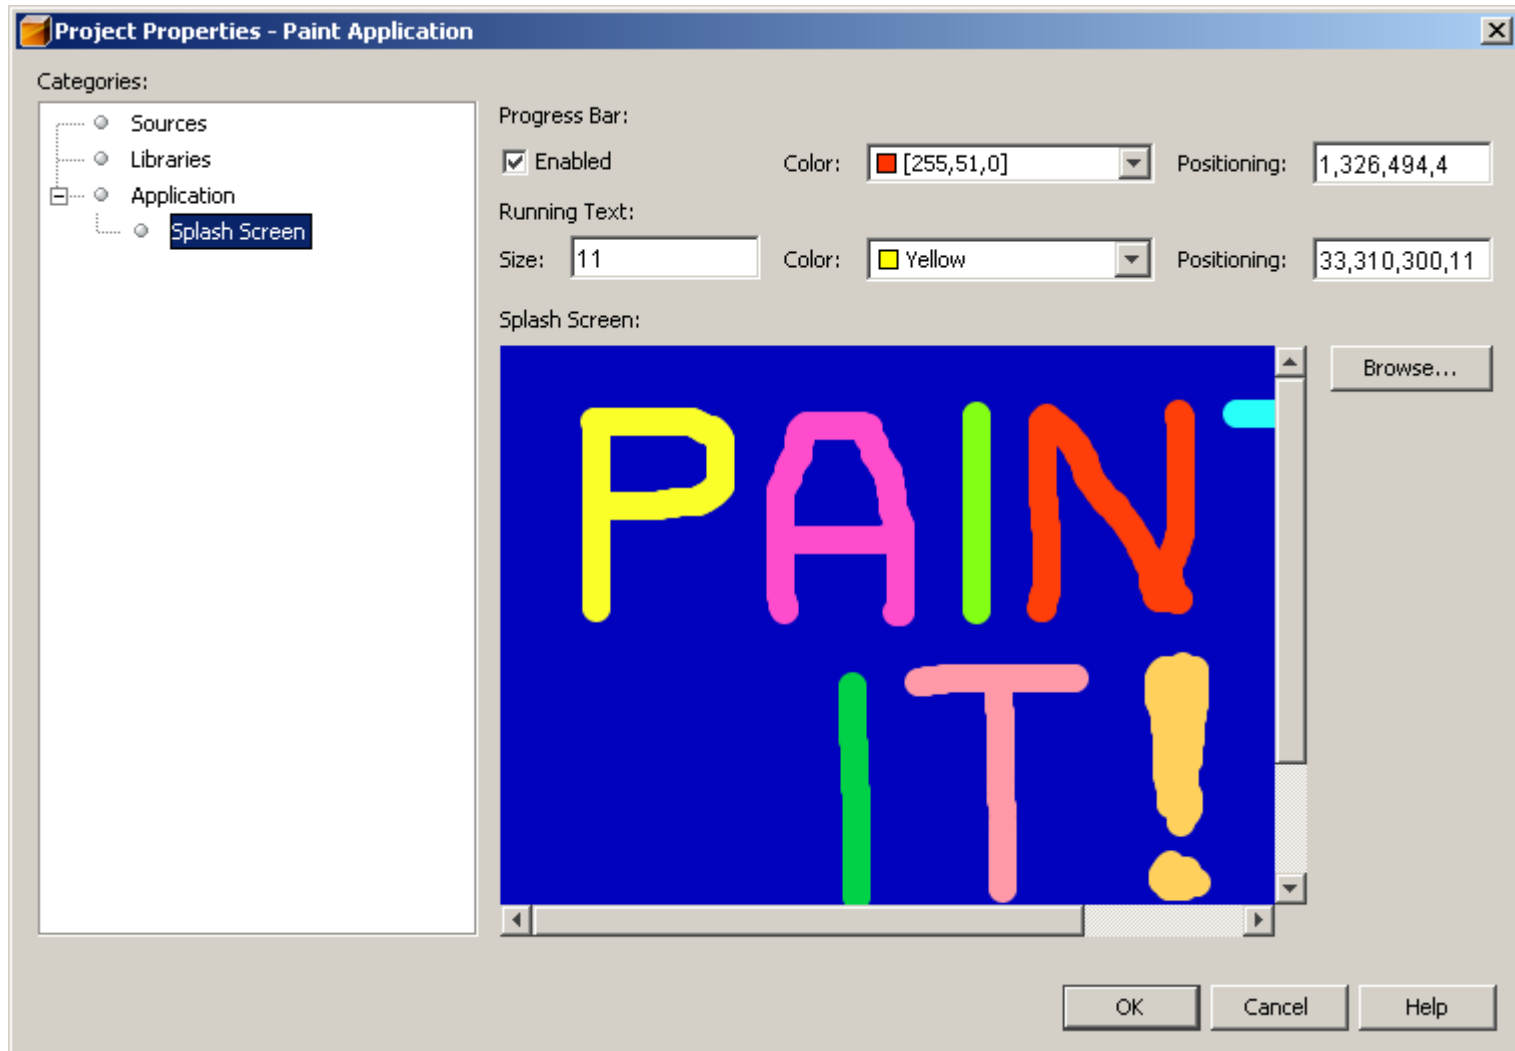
Project Properties - Paint Application

Categories:

Sources
Libraries
Application
Splash Screen

Progress Bar:

Enabled

Color: [255,51,0]

Positioning: 1,326,494,4

Running Text:

Size: 11

Color: Yellow

Positioning: 33,310,300,11

Splash Screen:

PAINT
IT!

Browse...

OK

Cancel

Help